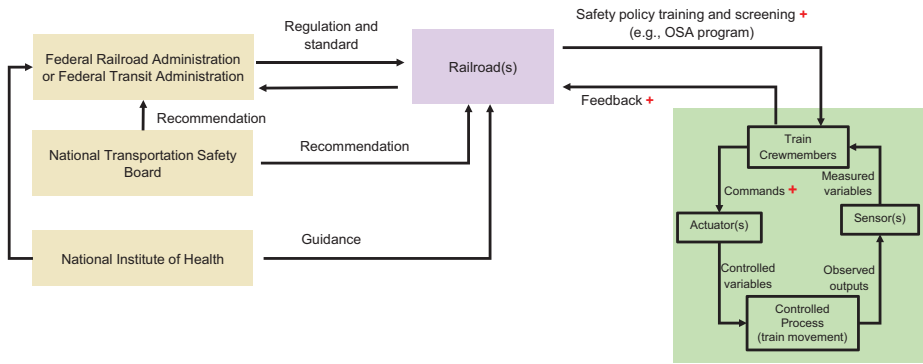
Federal Railroad Administration or Federal Transit Administration

Regulation and standard

Railroad(s)

Safety policy training and screening +
(e.g., OSA program)

Feedback +

Recommendation

National Transportation Safety Board

Recommendation

Train Crewmembers

Commands +

Measured variables

Actuator(s)

Sensor(s)

National Institute of Health

Guidance

Controlled variables

Observed outputs

Controlled Process (train movement)